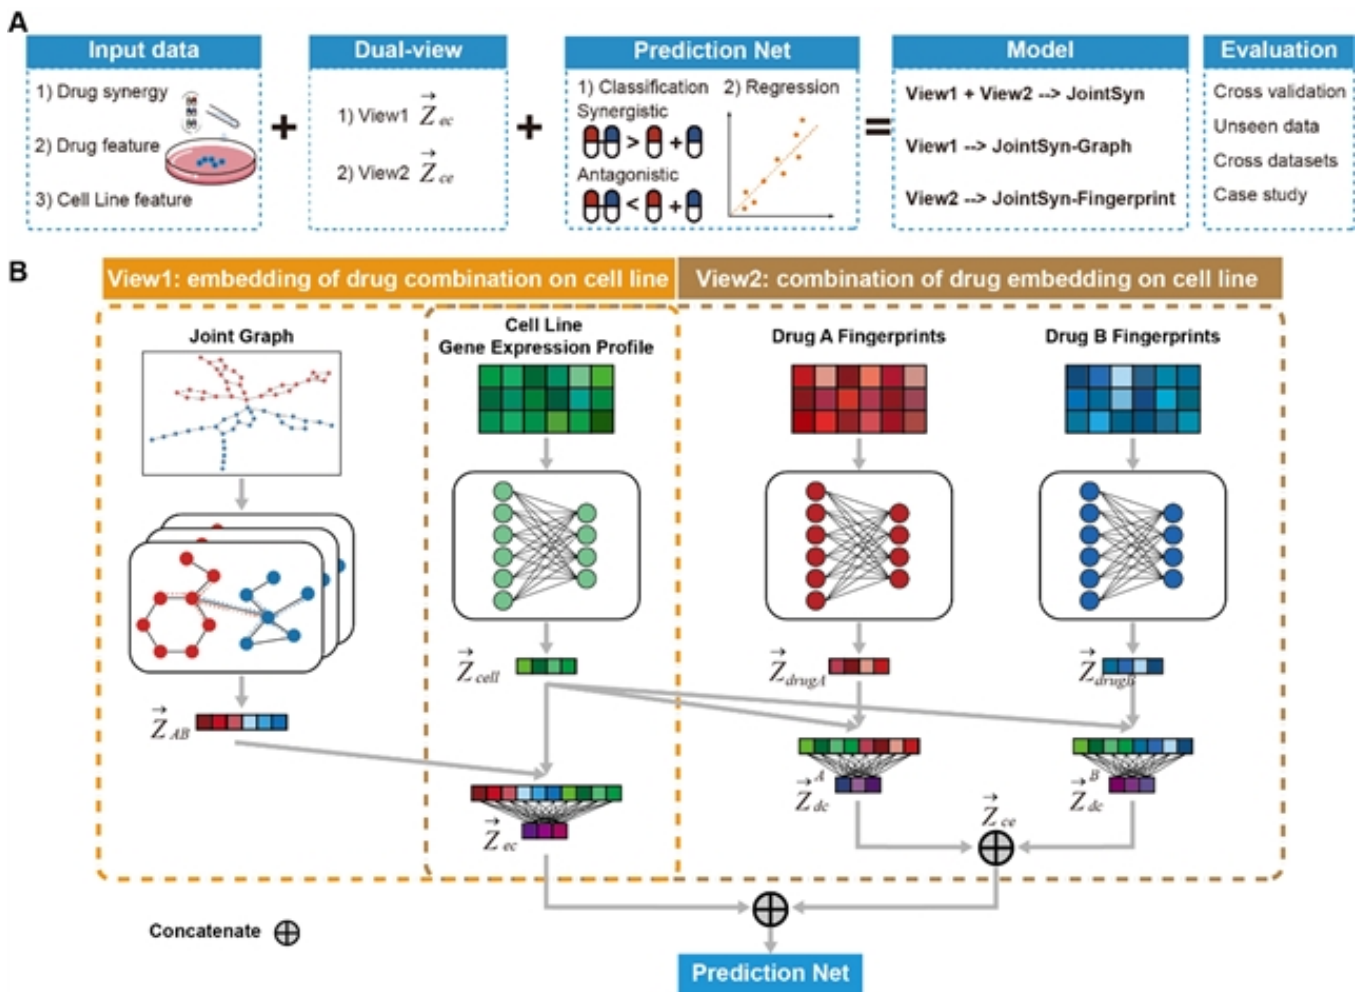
A

Input data
1) Drug synergy
2) Drug feature
3) Cell Line feature

+

Dual-view
1) View1 $\vec{Z}_{ec}$
2) View2 $\vec{Z}_{ce}$

+

Prediction Net
1) Classification
Synergistic
Antagonistic
2) Regression

=

Model
View1 + View2 --> JointSyn
View1 --> JointSyn-Graph
View2 --> JointSyn-Fingerprint

Evaluation
Cross validation
Unseen data
Cross datasets
Case study

B

View1: embedding of drug combination on cell line
View2: combination of drug embedding on cell line

Joint Graph
Cell Line
Gene Expression Profile
Drug A Fingerprints
Drug B Fingerprints

$\vec{Z}_{AB}$
$\vec{Z}_{cell}$
$\vec{Z}_{drugA}$
$\vec{Z}_{drugB}$
$\vec{Z}_{ec}$
$\vec{Z}^{A}_{dc}$
$\vec{Z}^{B}_{dc}$
$\vec{Z}_{ce}$

Concatenate ⊕

Prediction Net